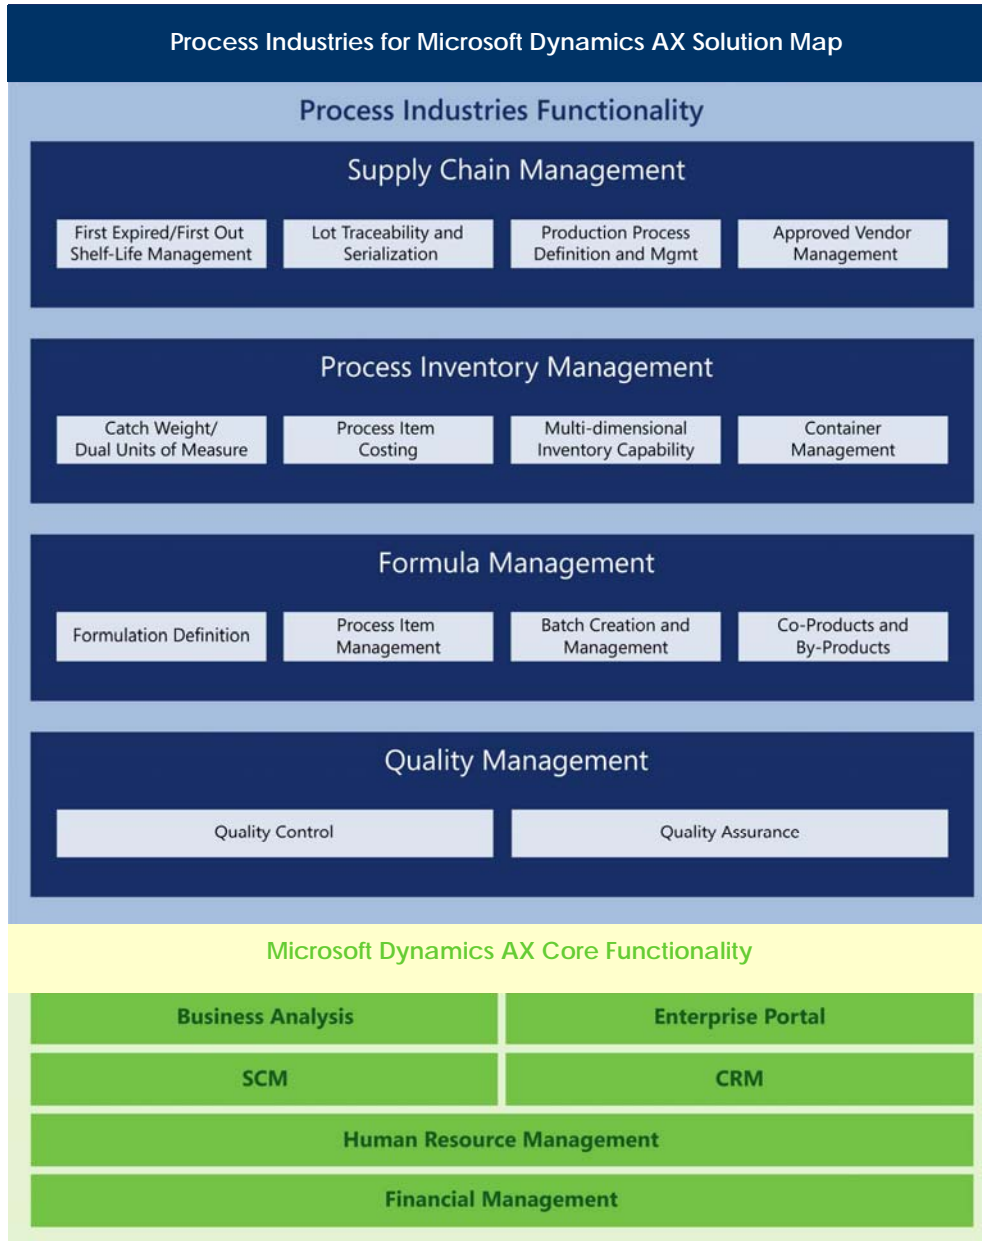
Process Industries for Microsoft Dynamics AX Solution Map

Process Industries Functionality

Supply Chain Management

First Expired/First Out Shelf-Life Management

Lot Traceability and Serialization

Production Process Definition and Mgmt

Approved Vendor Management

Process Inventory Management

Catch Weight/ Dual Units of Measure

Process Item Costing

Multi-dimensional Inventory Capability

Container Management

Formula Management

Formulation Definition

Process Item Management

Batch Creation and Management

Co-Products and By-Products

Quality Management

Quality Control

Quality Assurance

Microsoft Dynamics AX Core Functionality

Business Analysis

Enterprise Portal

SCM

CRM

Human Resource Management

Financial Management